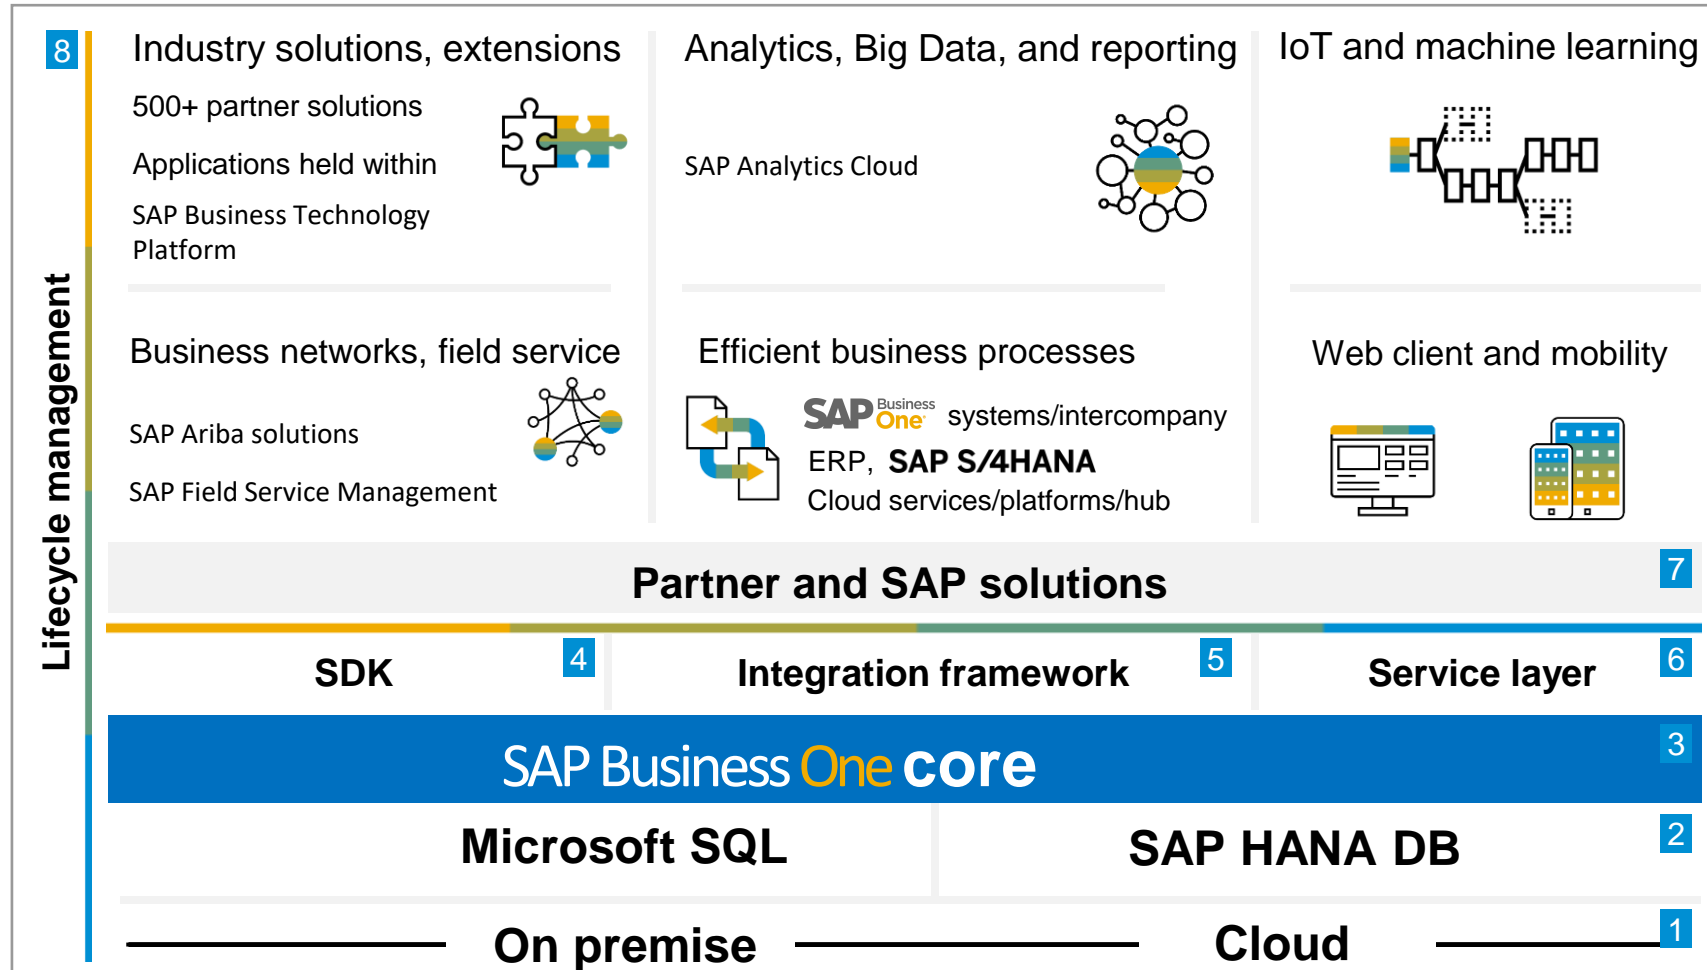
8

Lifecycle management

Industry solutions, extensions

500+ partner solutions

Applications held within

SAP Business Technology Platform

Analytics, Big Data, and reporting

SAP Analytics Cloud

IoT and machine learning

Business networks, field service

SAP Ariba solutions

SAP Field Service Management

Efficient business processes

SAP Business One systems/intercompany

ERP, SAP S/4HANA

Cloud services/platforms/hub

Web client and mobility

Partner and SAP solutions 7

SDK 4

Integration framework 5

Service layer 6

SAP Business One core 3

Microsoft SQL

SAP HANA DB 2

On premise

Cloud 1